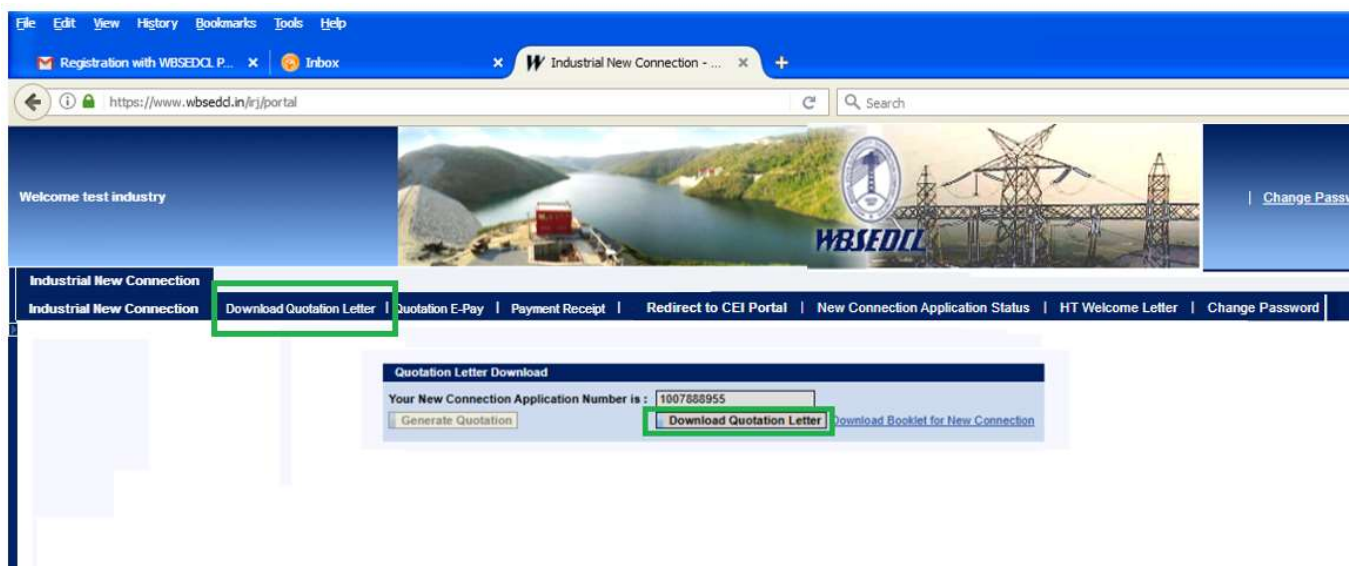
File Edit View History Bookmarks Tools Help

Registration with WBSEDCL P... × Inbox × Industrial New Connection - ... × +

https://www.wbsedcl.in/irj/portal

Search

Welcome test industry

WBSEDCL

| Change Passw

Industrial New Connection

Industrial New Connection | Download Quotation Letter | Quotation E-Pay | Payment Receipt | Redirect to CEI Portal | New Connection Application Status | HT Welcome Letter | Change Password

Quotation Letter Download

Your New Connection Application Number is : 1007888955

Generate Quotation

Download Quotation Letter

Download Booklet for New Connection